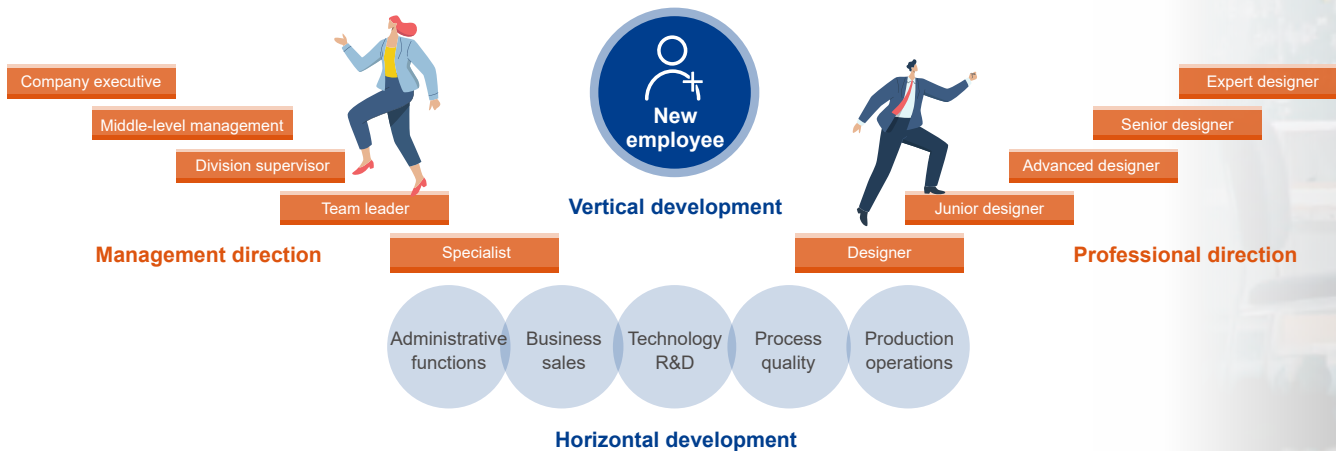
Company executive

Middle-level management

Division supervisor

Team leader

Specialist

Management direction

New employee

Vertical development

Expert designer

Senior designer

Advanced designer

Junior designer

Designer

Professional direction

Administrative functions

Business sales

Technology R&D

Process quality

Production operations

Horizontal development